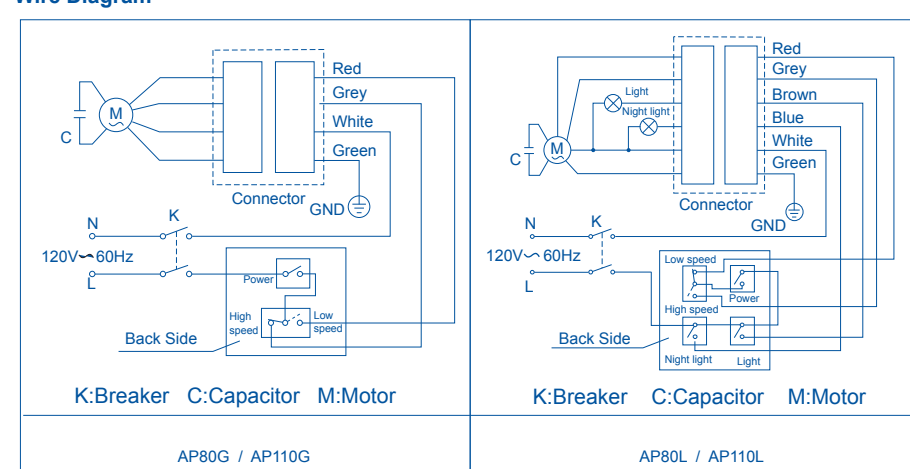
Wire Diagram

C
M
Connector
Red
Grey
White
Green
GND
N
K
120V~60Hz
L
Power
High speed
Low speed
Back Side
K:Breaker C:Capacitor M:Motor

AP80G / AP110G

C
M
Light
Night light
Connector
Red
Grey
Brown
Blue
White
Green
GND
N
K
120V~60Hz
L
Low speed
Power
High speed
Night light
Light
Back Side
K:Breaker C:Capacitor M:Motor

AP80L / AP110L